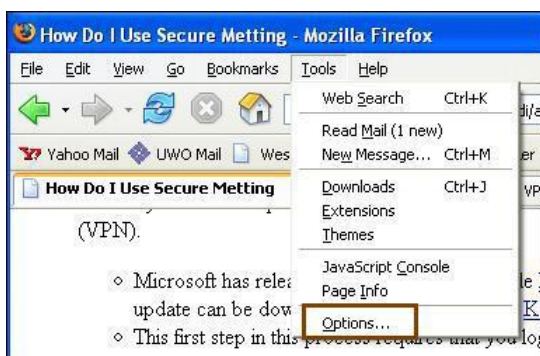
How Do I Use Secure Metting - Mozilla Firefox

File Edit View Go Bookmarks Tools Help

Web Search Ctrl+K
Read Mail (1 new)
New Message... Ctrl+M
Downloads Ctrl+J
Extensions
Themes
JavaScript Console
Page Info
Options...

Yahoo Mail UWO Mail Wes

How Do I Use Secure Metting

(VPN).

◦ Microsoft has relea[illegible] update can be dow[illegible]
◦ This first step in this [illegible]